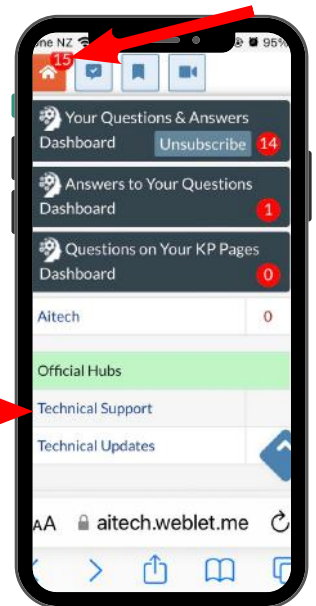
one NZ 95%
15
Your Questions & Answers Dashboard
Unsubscribe 14
Answers to Your Questions Dashboard
1
Questions on Your KP Pages Dashboard
0

| Aitech | 0 |
|---|---|
| Official Hubs | |
| Technical Support | |
| Technical Updates | |

AA aitech.weblet.me